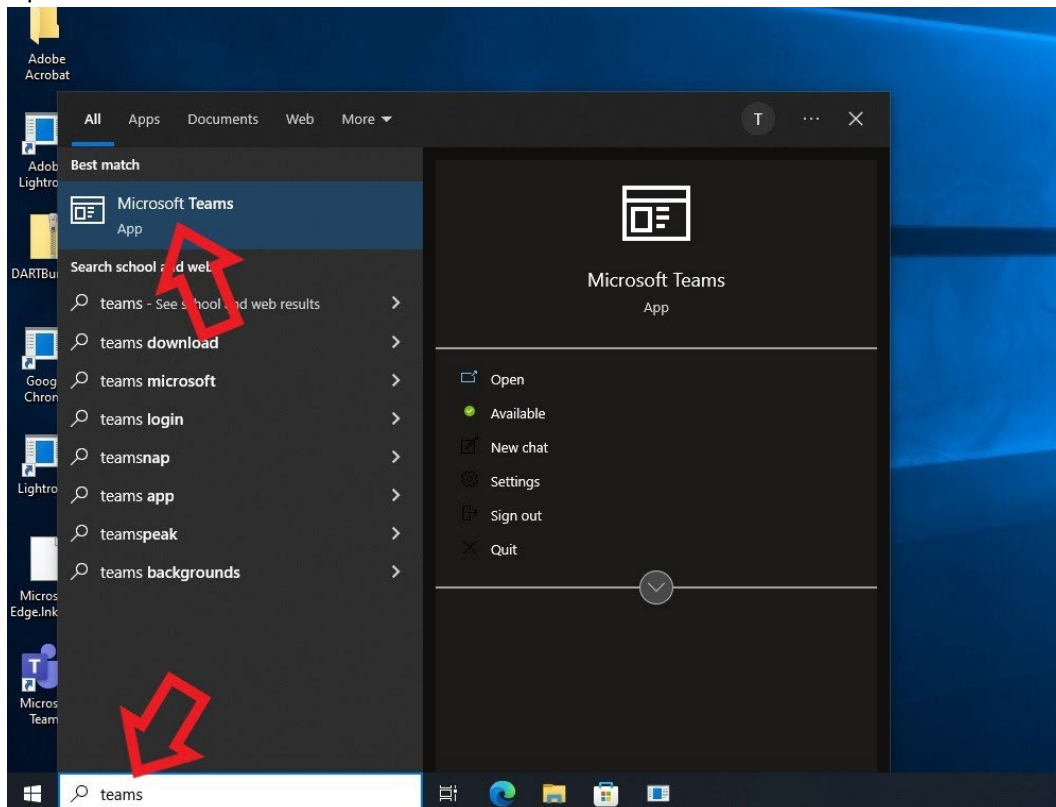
Adobe Acrobat

Adob Lightro

DARTBu

Goog Chron

Lightro

Micros Edge.lnk

Micros Team

All Apps Documents Web More

T ··· ✕

Best match

Microsoft Teams
App

Search school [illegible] web

teams - See s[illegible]ol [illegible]d web results
teams download
teams microsoft
teams login
teamsnap
teams app
teamspeak
teams backgrounds

Microsoft Teams
App

Open
Available
New chat
Settings
Sign out
Quit

teams